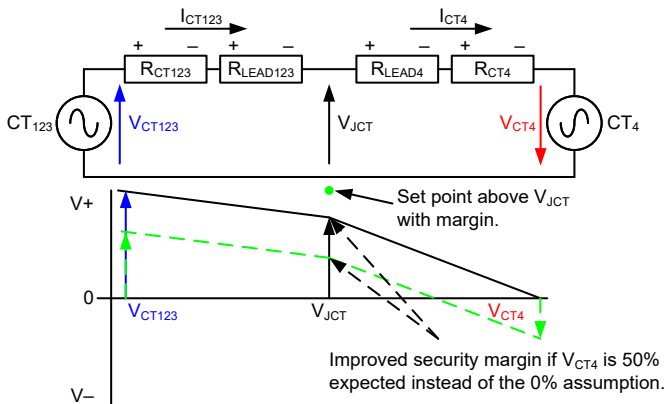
$I_{CT123}$

$I_{CT4}$

+ – + – + – + –

$R_{CT123}$ $R_{LEAD123}$ $R_{LEAD4}$ $R_{CT4}$

$CT_{123}$ $V_{CT123}$ $V_{JCT}$ $V_{CT4}$ $CT_4$

Set point above $V_{JCT}$ with margin.

V+

0

V–

$V_{CT123}$ $V_{JCT}$ $V_{CT4}$

Improved security margin if $V_{CT4}$ is 50% expected instead of the 0% assumption.